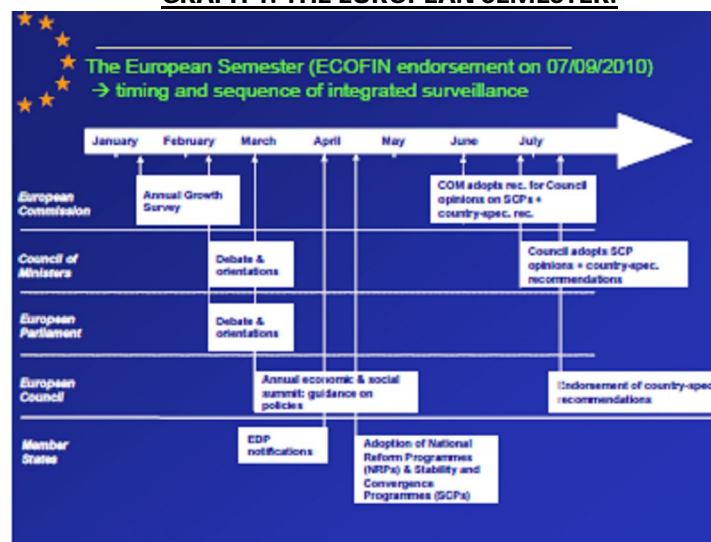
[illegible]

The European Semester (ECOFIN endorsement on 07/09/2010)
→ timing and sequence of integrated surveillance

January February March April May June July

European Commission

Annual Growth Survey

COM adopts rec. for Council opinions on SCPs + country-spec. rec.

Council of Ministers

Debate & orientations

Council adopts SCP opinions + country-spec. recommendations

European Parliament

Debate & orientations

European Council

Annual economic & social summit: guidance on policies

Endorsement of country-spec recommendations

Member States

EDP notifications

Adoption of National Reform Programmes (NRPs) & Stability and Convergence Programmes (SCPs)